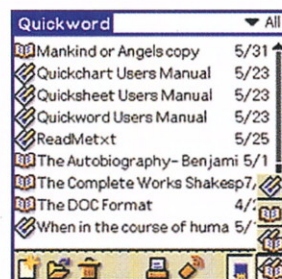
Quickword ▼ All

Mankind or Angels copy 5/31
Quickchart Users Manual 5/23
Quicksheet Users Manual 5/23
Quickword Users Manual 5/23
ReadMetxt 5/25
The Autobiography- Benjami 5/1
The Complete Works Shakesp7/
The DOC Format 4/
When in the course of huma 5/